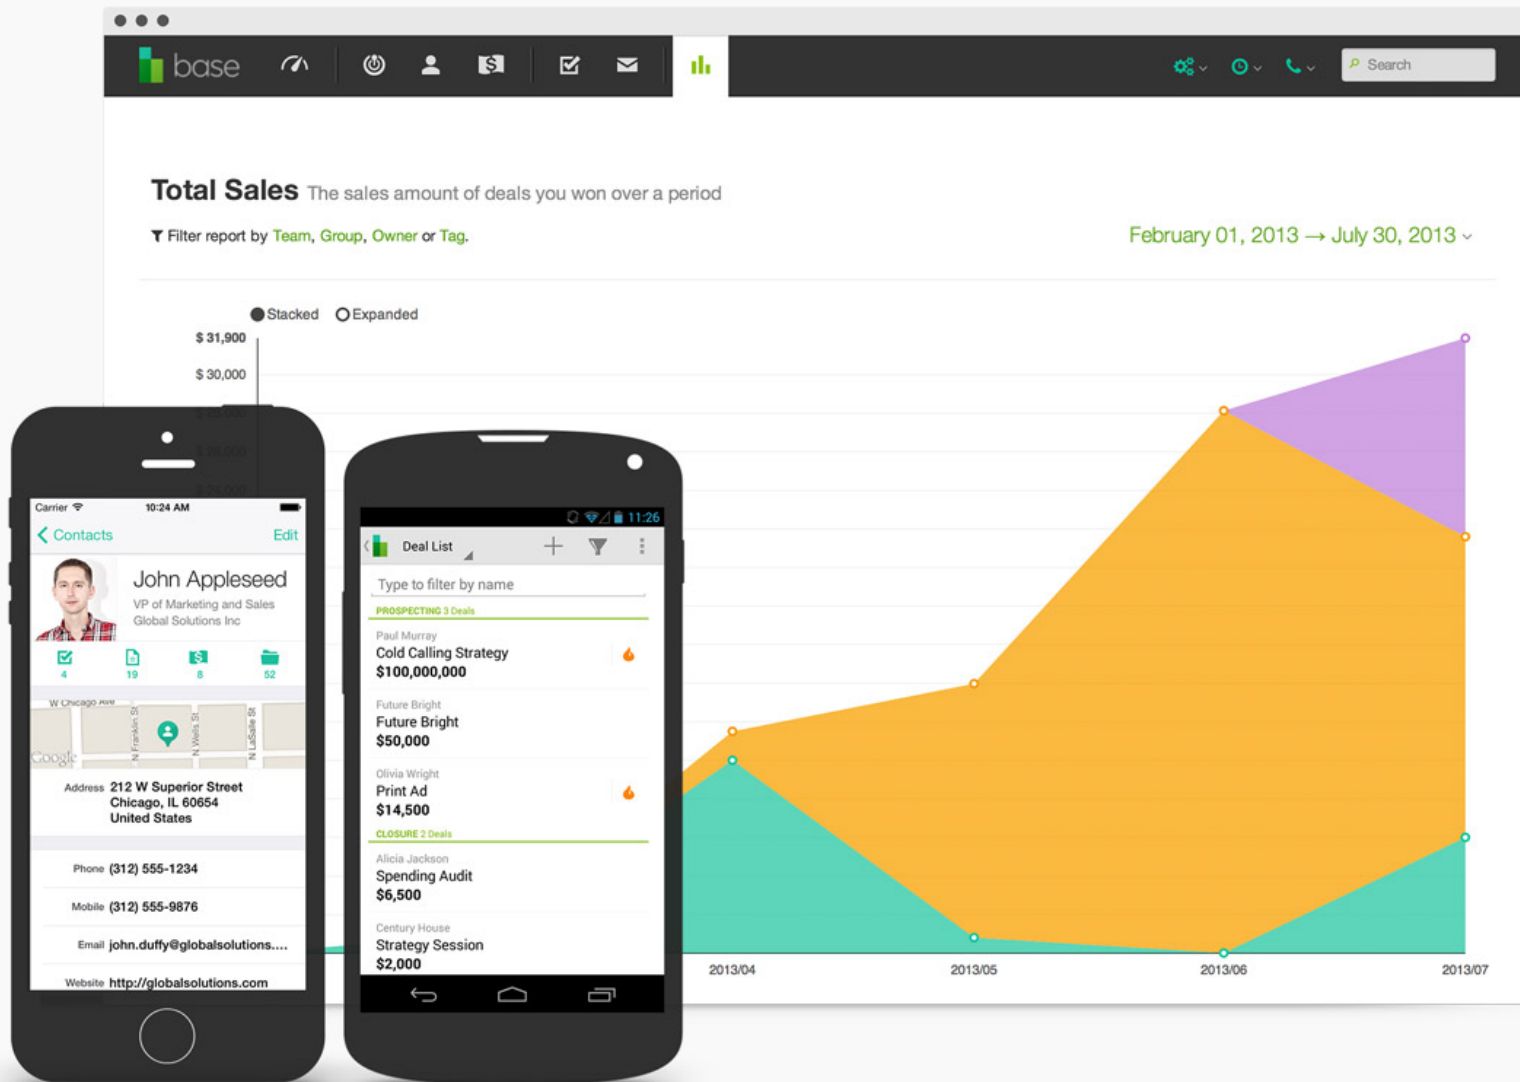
base

Search

Total Sales The sales amount of deals you won over a period

Filter report by Team, Group, Owner or Tag.

February 01, 2013 → July 30, 2013

Stacked Expanded

$ 31,900
$ 30,000
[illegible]
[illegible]
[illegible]

2013/04 2013/05 2013/06 2013/07

Carrier 10:24 AM

Contacts Edit

John Appleseed
VP of Marketing and Sales
Global Solutions Inc

4 19 8 52

W Chicago Ave
N Franklin St
N Wells St
N LaSalle St
Google

Address 212 W Superior Street
Chicago, IL 60654
United States

Phone (312) 555-1234

Mobile (312) 555-9876

Email john.duffy@globalsolutions....

Website http://globalsolutions.com

11:26

Deal List

Type to filter by name

PROSPECTING 3 Deals

Paul Murray
Cold Calling Strategy
$100,000,000

Future Bright
Future Bright
$50,000

Olivia Wright
Print Ad
$14,500

CLOSURE 2 Deals

Alicia Jackson
Spending Audit
$6,500

Century House
Strategy Session
$2,000